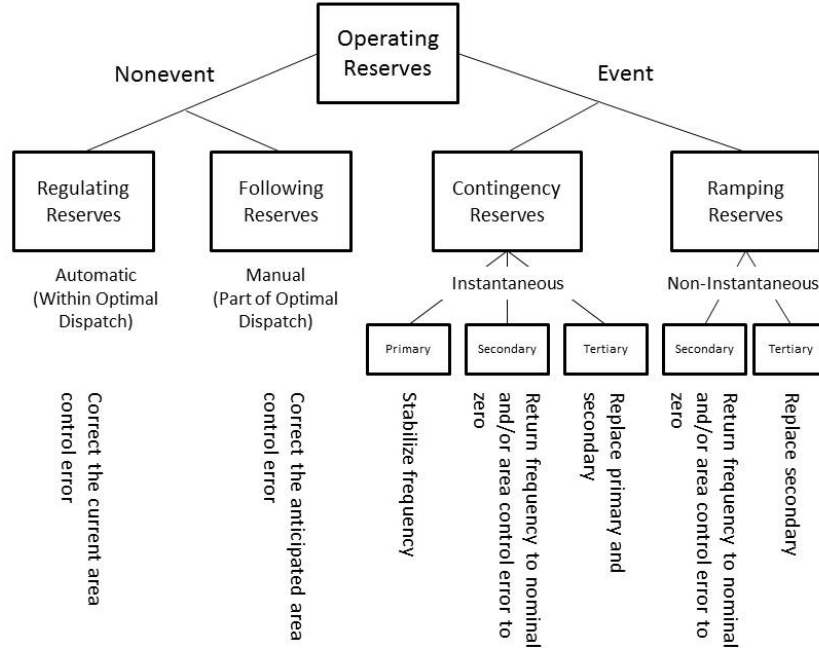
Operating Reserves

Nonevent

Event

Regulating Reserves

Following Reserves

Contingency Reserves

Ramping Reserves

Automatic (Within Optimal Dispatch)

Manual (Part of Optimal Dispatch)

Instantaneous

Non-Instantaneous

Primary

Secondary

Tertiary

Secondary

Tertiary

Correct the current area control error

Correct the anticipated area control error

Stabilize frequency

Return frequency to nominal and/or area control error to zero

Replace primary and secondary

Return frequency to nominal and/or area control error to zero

Replace secondary